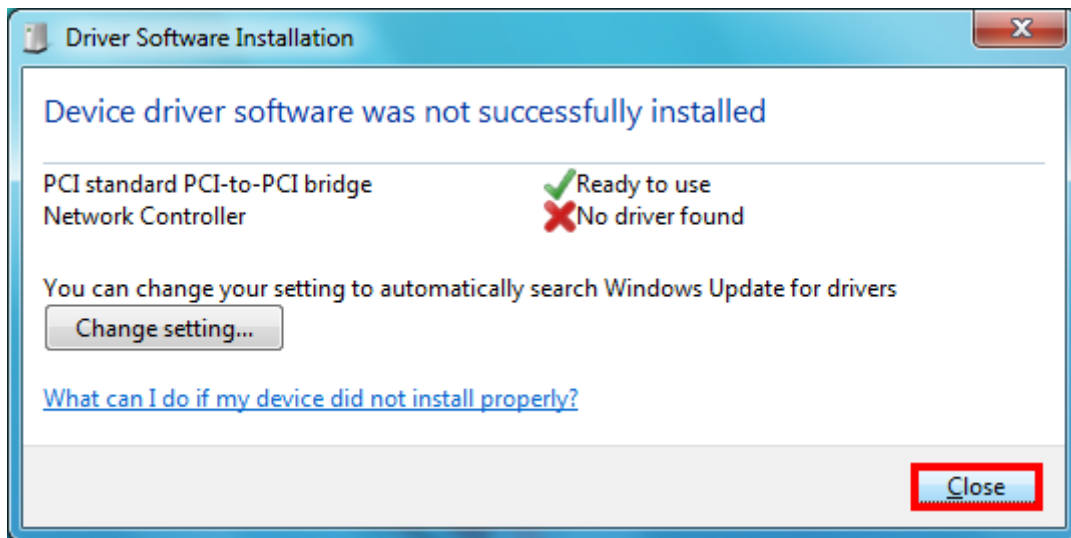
Driver Software Installation

Device driver software was not successfully installed

| | |
|---|---|
| PCI standard PCI-to-PCI bridge | Ready to use |
| Network Controller | No driver found |

You can change your setting to automatically search Windows Update for drivers

Change setting...

What can I do if my device did not install properly?

Close